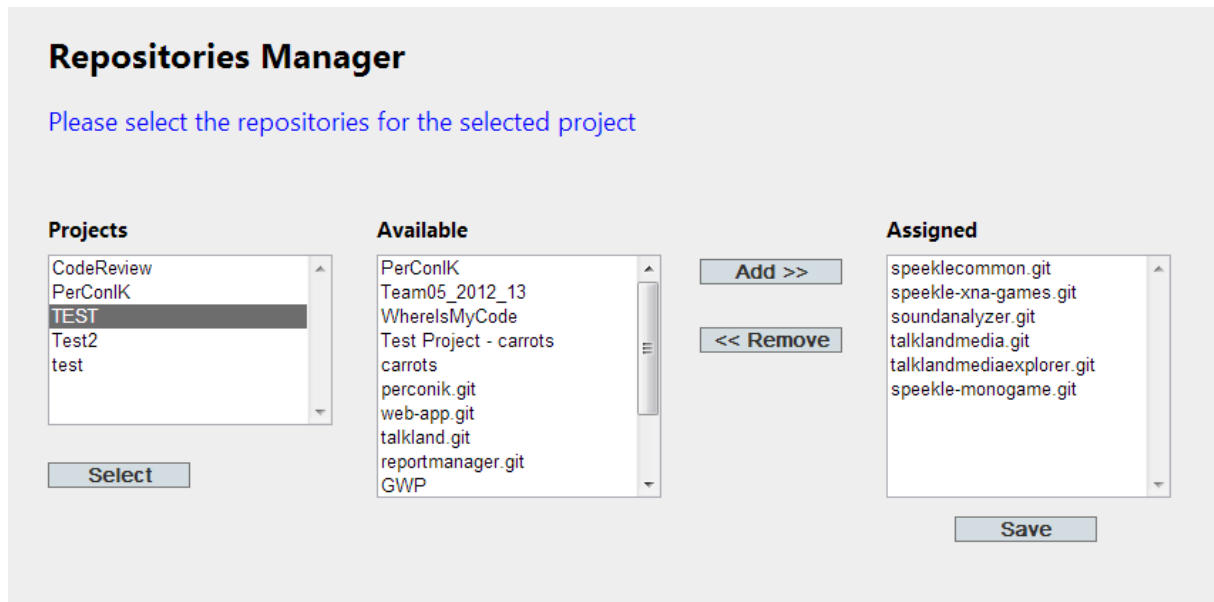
Repositories Manager

Please select the repositories for the selected project

Projects

CodeReview
PerConIK
TEST
Test2
test

Select

Available

PerConIK
Team05_2012_13
WhereIsMyCode
Test Project - carrots
carrots
perconik.git
web-app.git
talkland.git
reportmanager.git
GWP

Add >>

<< Remove

Assigned

speeklecommon.git
speekle-xna-games.git
soundanalyzer.git
talklandmedia.git
talklandmediaexplorer.git
speekle-monogame.git

Save